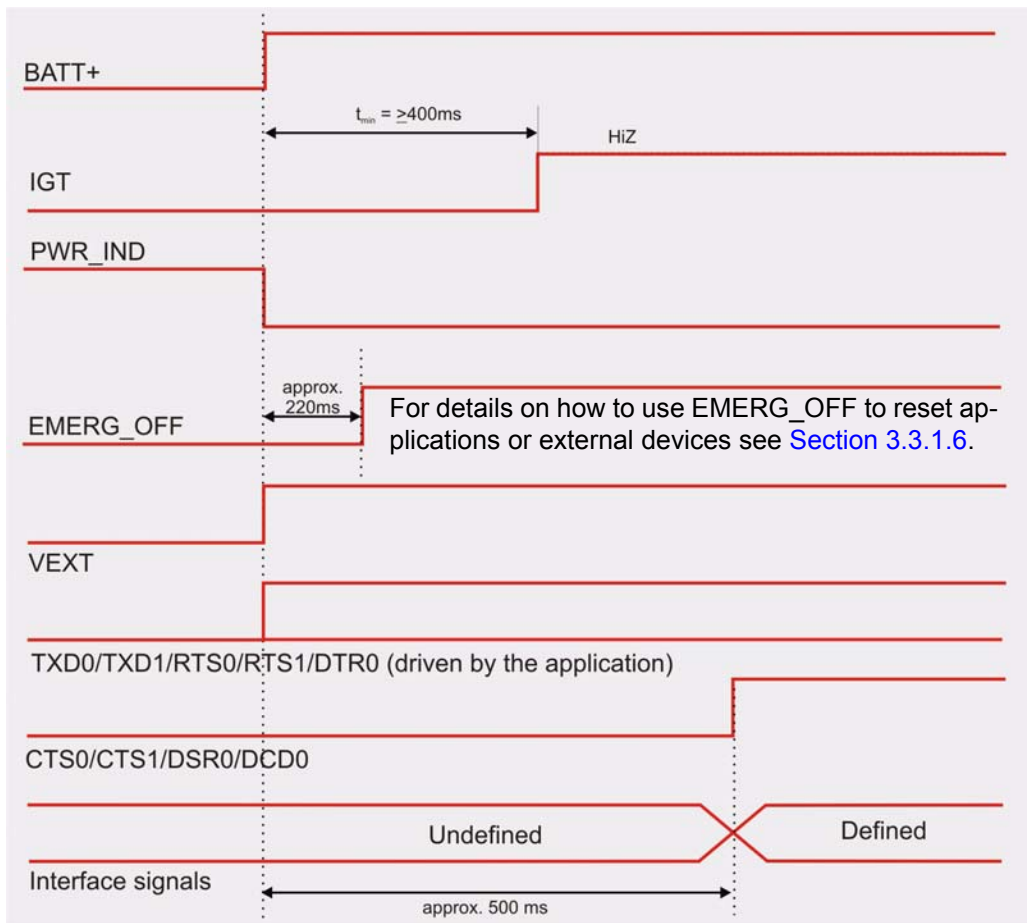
BATT+

$t_{min}$ = ≥400ms

HiZ

IGT

PWR_IND

approx. 220ms

EMERG_OFF

For details on how to use EMERG_OFF to reset applications or external devices see Section 3.3.1.6.

VEXT

TXD0/TXD1/RTS0/RTS1/DTR0 (driven by the application)

CTS0/CTS1/DSR0/DCD0

Undefined

Defined

Interface signals

approx. 500 ms